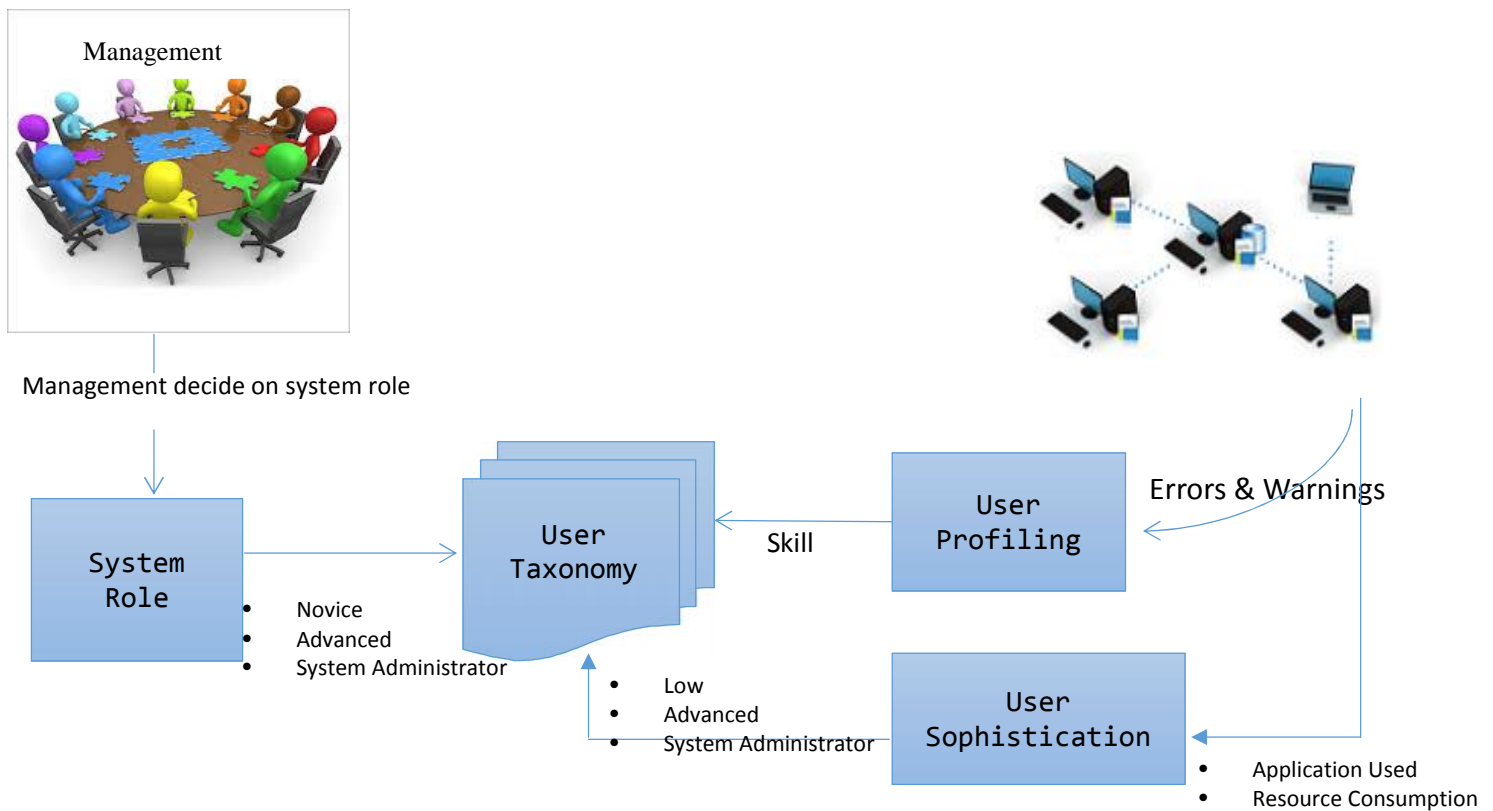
Management

Management decide on system role

System Role

- Novice
- Advanced
- System Administrator

User Taxonomy

Skill

User Profiling

Errors & Warnings

- Low
- Advanced
- System Administrator

User Sophistication

- Application Used
- Resource Consumption